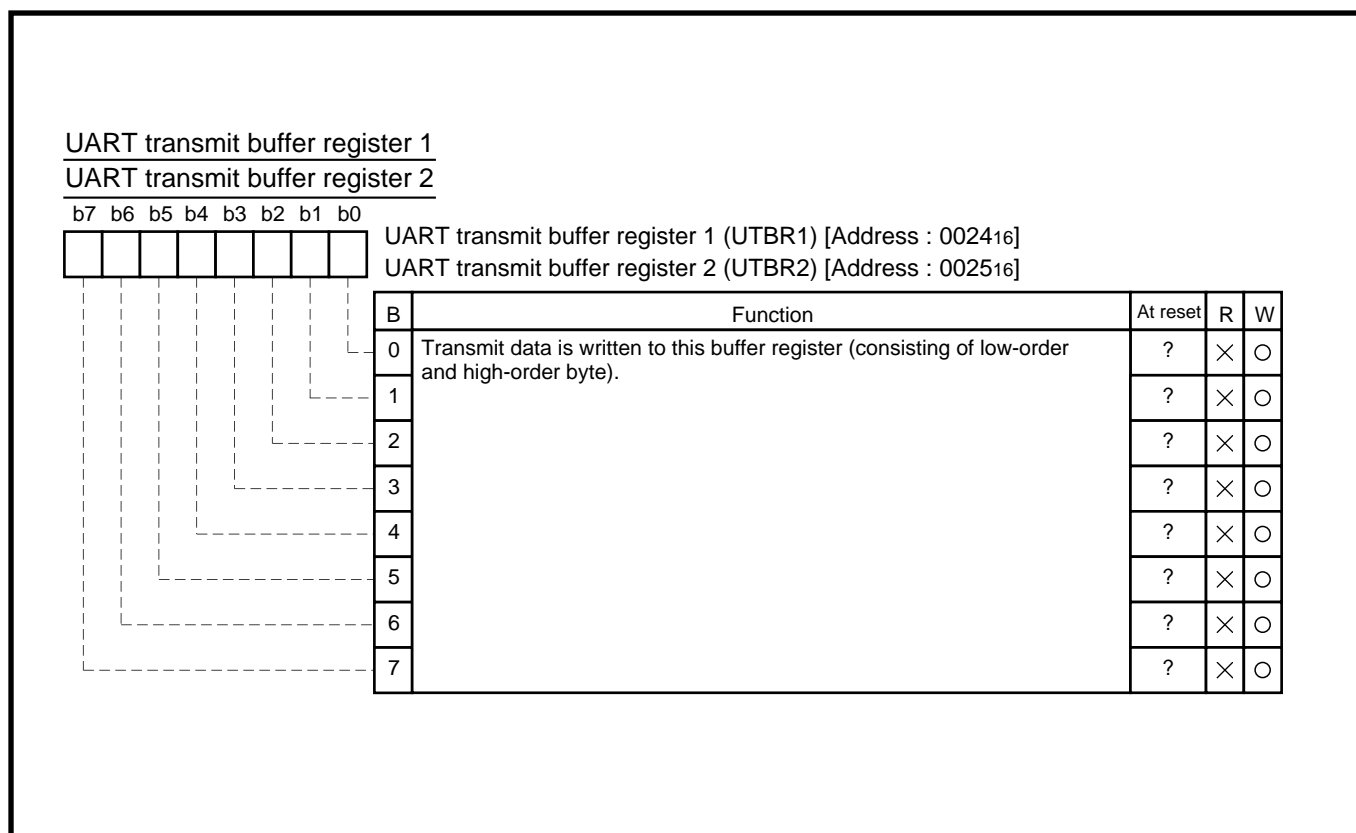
UART transmit buffer register 1
UART transmit buffer register 2

b7 b6 b5 b4 b3 b2 b1 b0

UART transmit buffer register 1 (UTBR1) [Address : $0024_{16}$]
UART transmit buffer register 2 (UTBR2) [Address : $0025_{16}$]

| B | Function | At reset | R | W |
|---|---|---|---|---|
| 0 | Transmit data is written to this buffer register (consisting of low-order and high-order byte). | ? | × | ○ |
| 1 | | ? | × | ○ |
| 2 | | ? | × | ○ |
| 3 | | ? | × | ○ |
| 4 | | ? | × | ○ |
| 5 | | ? | × | ○ |
| 6 | | ? | × | ○ |
| 7 | | ? | × | ○ |